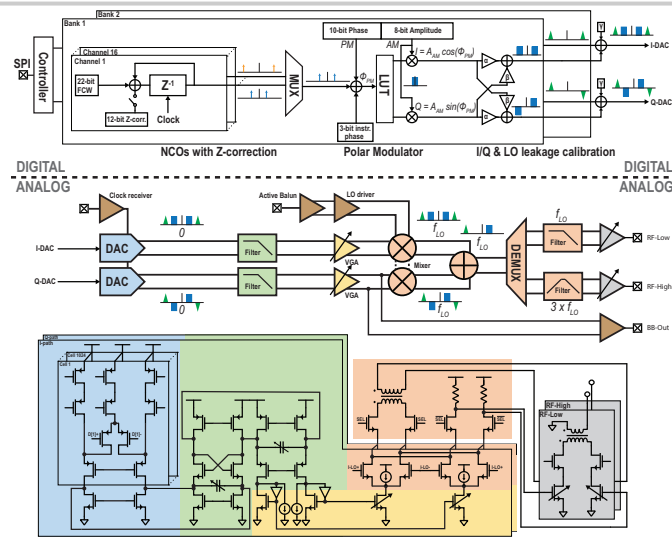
Bank 2
Bank 1
SPI
Controller
Channel 16
Channel 1
22-bit FCW
$Z^{-1}$
12-bit Z-corr.
Clock
MUX
10-bit Phase
8-bit Amplitude
PM
AM
$\Phi_{PM}$
LUT
3-bit instr. phase
$I = A_{AM}\cos(\Phi_{PM})$
$Q = A_{AM}\sin(\Phi_{PM})$
I-DAC
Q-DAC
NCOs with Z-correction
Polar Modulator
I/Q & LO leakage calibration
DIGITAL
ANALOG
DIGITAL
ANALOG
Clock receiver
Active Balun
LO driver
I-DAC
DAC
0
Filter
VGA
$f_{LO}$
$f_{LO}$
Mixer
DEMUX
$f_{LO}$
Filter
RF-Low
Q-DAC
DAC
0
Filter
VGA
$f_{LO}$
Filter
$3 \times f_{LO}$
RF-High
BB-Out
Q-path
I-path
Cell 1024
Cell 1
D(I)+
D(I)-
SEL
SEL
SEL
SEL
I-LO+
I-LO-
I-LO-
I-LO+
RF-High
RF-Low